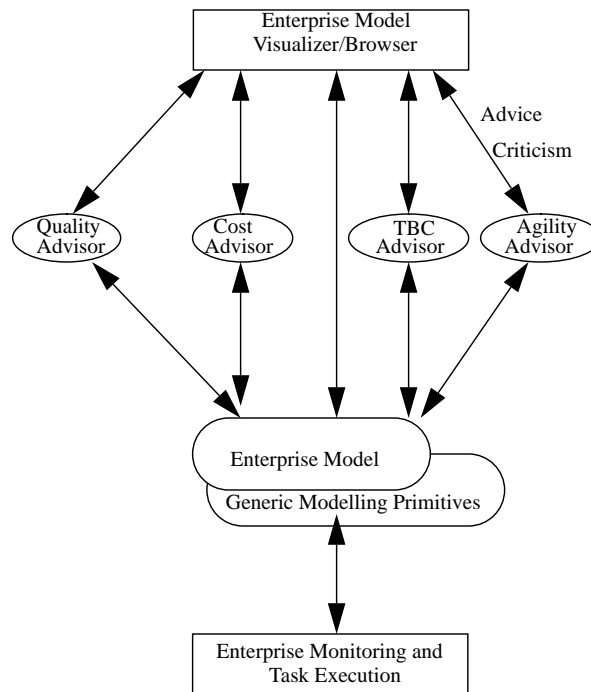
Enterprise Model Visualizer/Browser

Advice

Criticism

Quality Advisor

Cost Advisor

TBC Advisor

Agility Advisor

Enterprise Model

Generic Modelling Primitives

Enterprise Monitoring and Task Execution